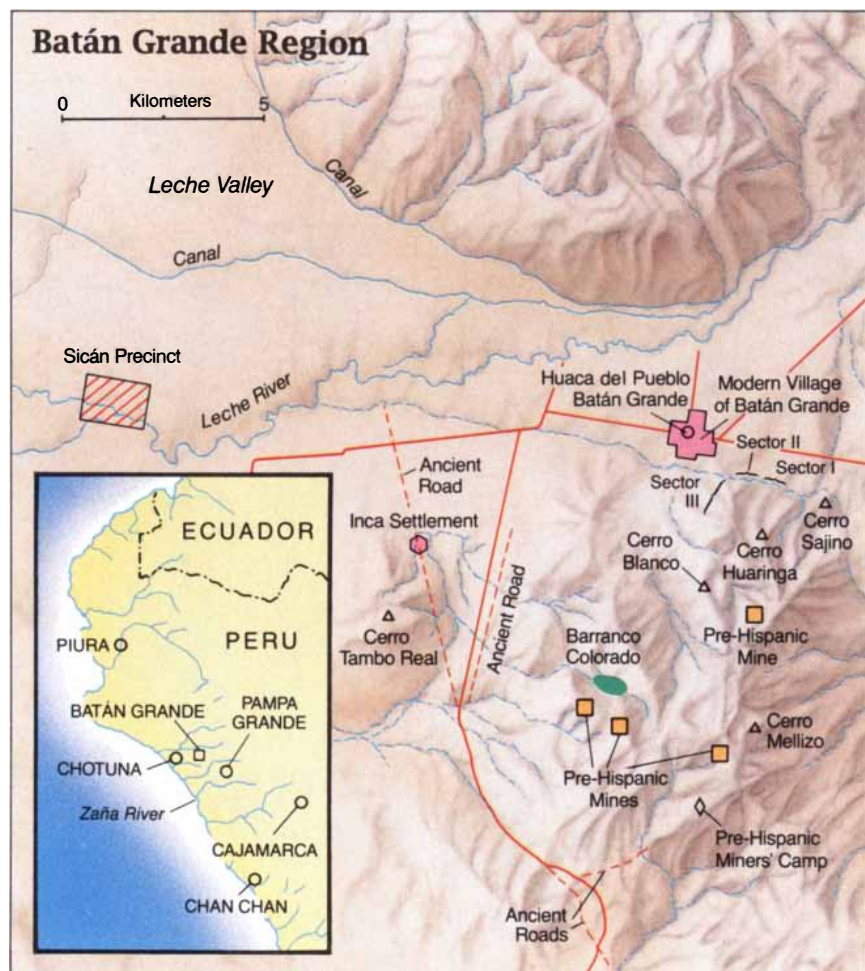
Batán Grande Region

0 Kilometers 5

Leche Valley

Canal

Canal

Sicán Precinct

Leche River

Huaca del Pueblo Batán Grande

Modern Village of Batán Grande

Sector II

Sector I

Sector III

Ancient Road

Inca Settlement

Cerro Sajino

Cerro Blanco

Cerro Huaringa

Cerro Tambo Real

Ancient Road

Barranco Colorado

Pre-Hispanic Mine

Cerro Mellizo

Pre-Hispanic Mines

Pre-Hispanic Miners' Camp

Ancient Roads

ECUADOR

PERU

PIURA

BATÁN GRANDE

PAMPA GRANDE

CHOTUNA

Zaña River

CAJAMARCA

CHAN CHAN